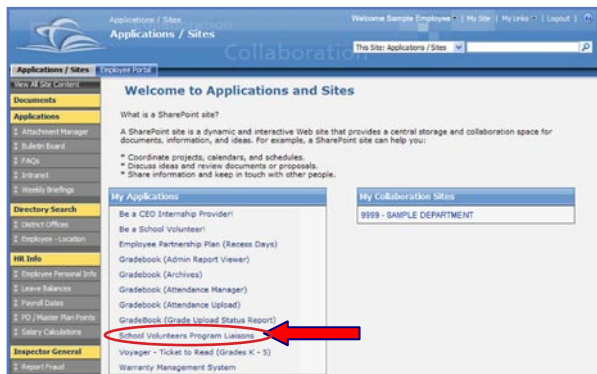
Applications / Sites
Applications / Sites
Collaboration

Welcome Sample Employee | My Site | My Links | Logout | Help

This Site: Applications / Sites

Applications / Sites
Employee Portal

View All Site Content

Documents

Applications
Attachment Manager
Bulletin Board
FAQs
Intranet
Weekly Briefings

Directory Search
District Offices
Employee - Location

HR Info
Employee Personal Info
Leave Balances
Payroll Dates
PD / Master Plan Points
Salary Calculations

Inspector General
Report Fraud

Welcome to Applications and Sites

What is a SharePoint site?

A SharePoint site is a dynamic and interactive Web site that provides a central storage and collaboration space for documents, information, and ideas. For example, a SharePoint site can help you:

* Coordinate projects, calendars, and schedules.
* Discuss ideas and review documents or proposals.
* Share information and keep in touch with other people.

My Applications
Be a CEO Internship Provider!
Be a School Volunteer!
Employee Partnership Plan (Recess Days)
Gradebook (Admin Report Viewer)
Gradebook (Archives)
Gradebook (Attendance Manager)
Gradebook (Attendance Upload)
GradeBook (Grade Upload Status Report)
School Volunteers Program Liaisons
Voyager - Ticket to Read (Grades K - 5)
Warranty Management System

My Collaboration Sites
9999 - SAMPLE DEPARTMENT